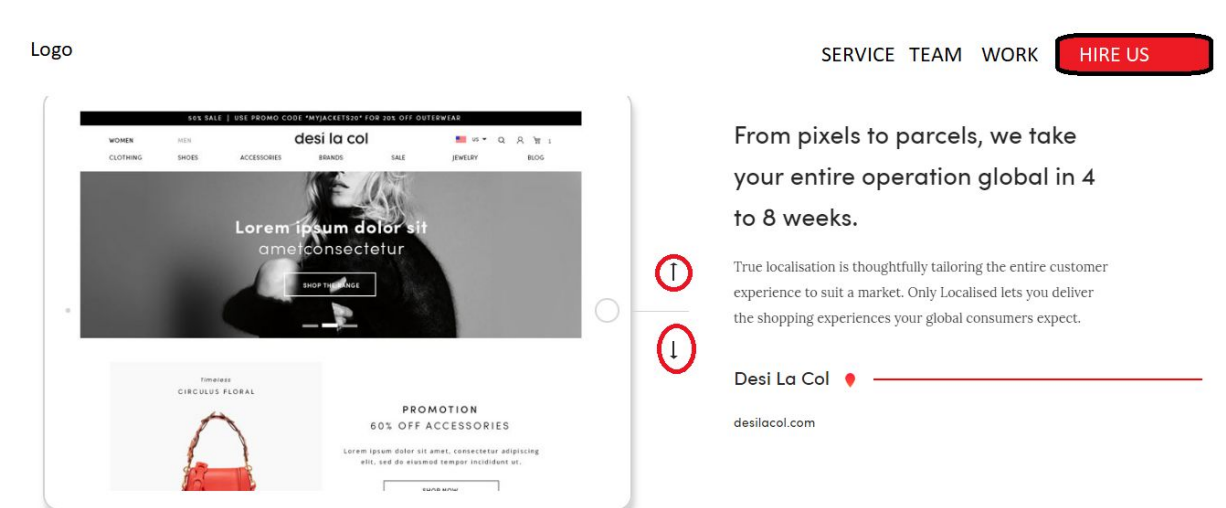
Logo

SERVICE TEAM WORK HIRE US

50% SALE | USE PROMO CODE "MYJACKETS20" FOR 20% OFF OUTERWEAR

WOMEN MEN desi la col US Q

CLOTHING SHOES ACCESSORIES BRANDS SALE JEWELRY BLOG

Lorem ipsum dolor sit ametconsectetur

SHOP THE RANGE

Timeless
CIRCULUS FLORAL

PROMOTION
60% OFF ACCESSORIES

Lorem ipsum dolor sit amet, consectetur adipiscing elit, sed do eiusmod tempor incididunt ut.

SHOP NOW

↑

↓

From pixels to parcels, we take your entire operation global in 4 to 8 weeks.

True localisation is thoughtfully tailoring the entire customer experience to suit a market. Only Localised lets you deliver the shopping experiences your global consumers expect.

Desi La Col

desilacol.com